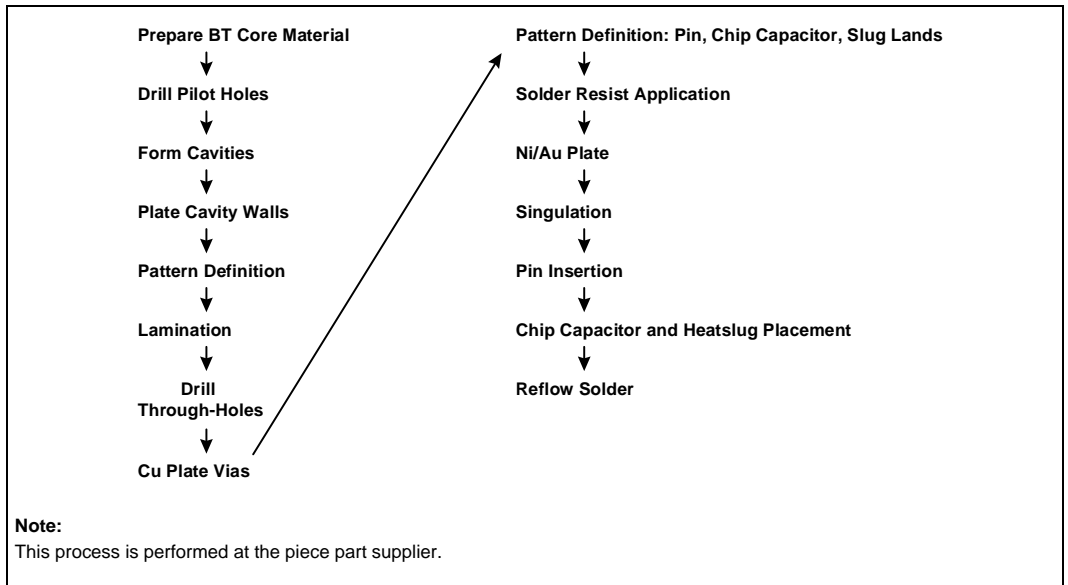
Prepare BT Core Material

Drill Pilot Holes

Form Cavities

Plate Cavity Walls

Pattern Definition

Lamination

Drill Through-Holes

Cu Plate Vias

Pattern Definition: Pin, Chip Capacitor, Slug Lands

Solder Resist Application

Ni/Au Plate

Singulation

Pin Insertion

Chip Capacitor and Heatslug Placement

Reflow Solder

Note:
This process is performed at the piece part supplier.